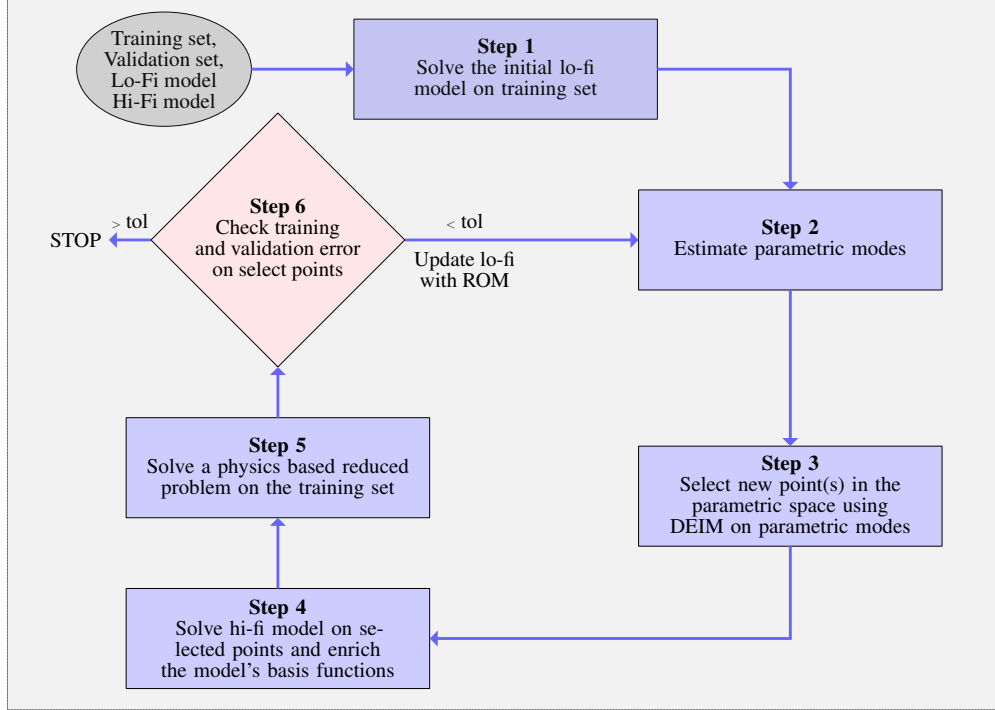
Training set, Validation set, Lo-Fi model Hi-Fi model

**Step 1**
Solve the initial lo-fi model on training set

**Step 2**
Estimate parametric modes

**Step 3**
Select new point(s) in the parametric space using DEIM on parametric modes

**Step 4**
Solve hi-fi model on selected points and enrich the model's basis functions

**Step 5**
Solve a physics based reduced problem on the training set

**Step 6**
Check training and validation error on select points

$>$ tol

STOP

$<$ tol

Update lo-fi with ROM